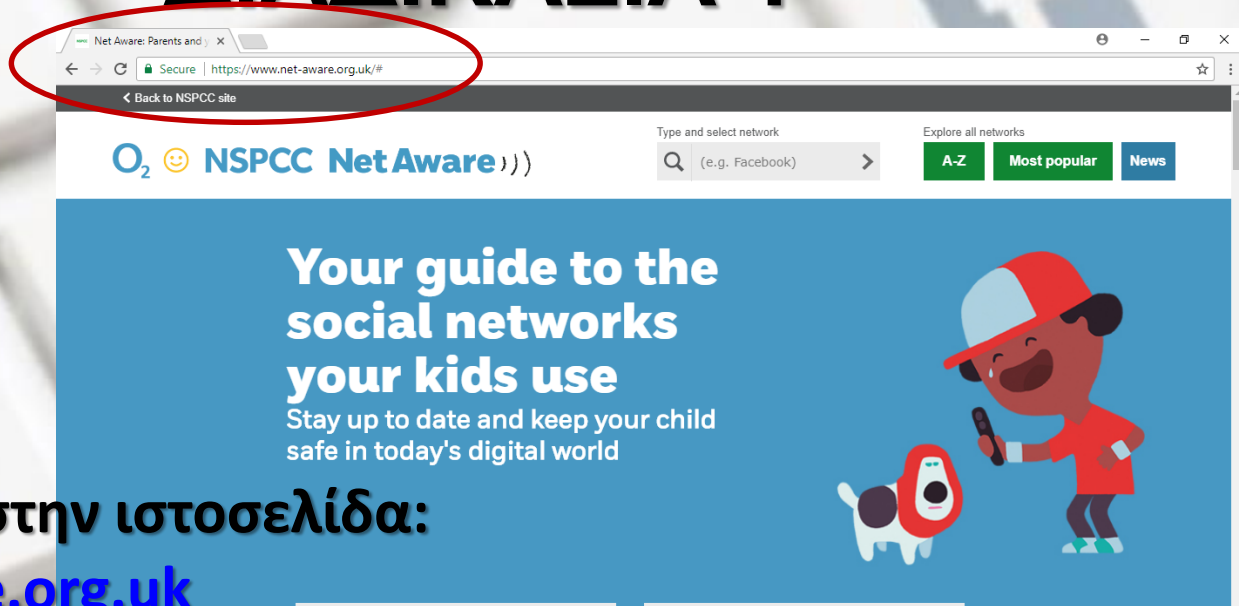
Net Aware: Parents and y ×

Secure | https://www.net-aware.org.uk/#

< Back to NSPCC site

O$_2$ NSPCC Net Aware

Type and select network

(e.g. Facebook)

Explore all networks

A-Z

Most popular

News

Your guide to the social networks your kids use

Stay up to date and keep your child safe in today's digital world

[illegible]την ιστοσελίδα:

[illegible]e.org.uk